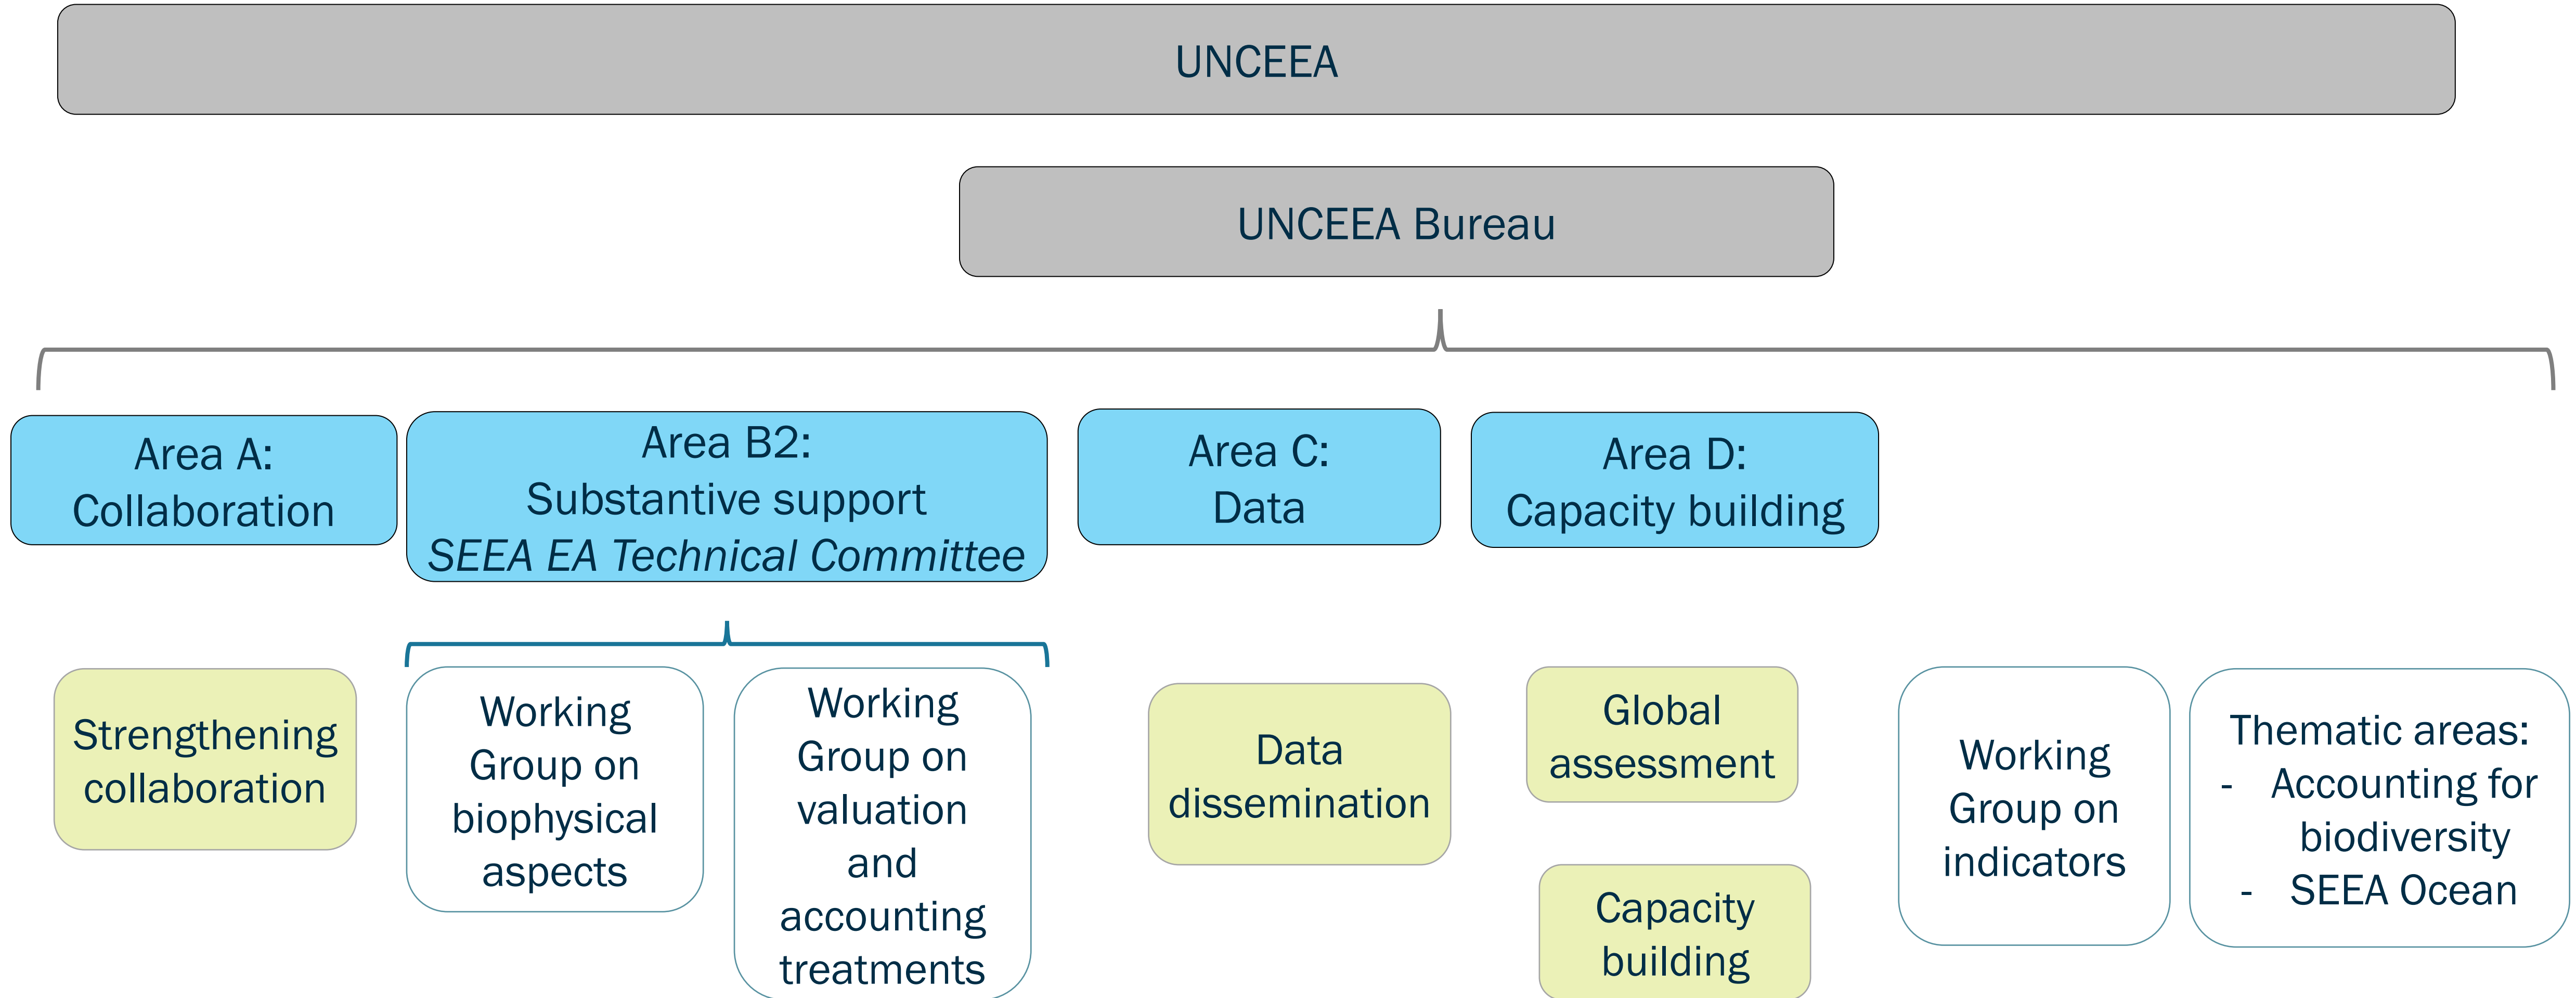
UNCEEA

UNCEEA Bureau

Area A: Collaboration

Area B2: Substantive support *SEEA EA Technical Committee*

Area C: Data

Area D: Capacity building

Strengthening collaboration

Working Group on biophysical aspects

Working Group on valuation and accounting treatments

Data dissemination

Global assessment

Capacity building

Working Group on indicators

Thematic areas:
- Accounting for biodiversity
- SEEA Ocean